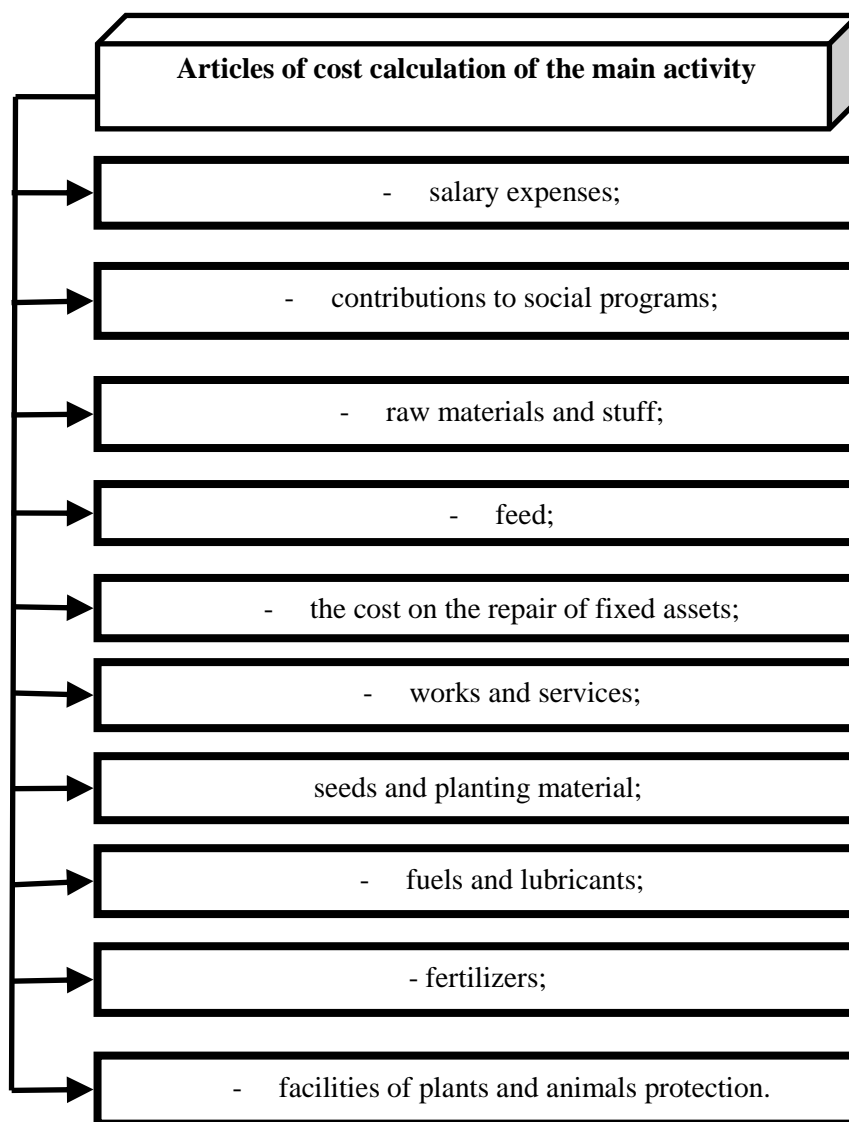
**Articles of cost calculation of the main activity**

- salary expenses;

- contributions to social programs;

- raw materials and stuff;

- feed;

- the cost on the repair of fixed assets;

- works and services;

seeds and planting material;

- fuels and lubricants;

- fertilizers;

- facilities of plants and animals protection.